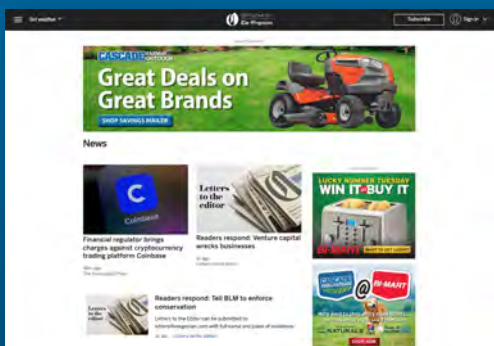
Get weather

Subscribe

Sign in

CASCADE FARM & OUTDOOR

Great Deals on Great Brands

SHOP SAVINGS MAILER

News

Coinbase

Financial regulator brings charges against cryptocurrency trading platform Coinbase

Letters to the editor

Readers respond: Venture capital wrecks businesses

LUCKY NUMBER TUESDAY WIN IT BUY IT

BI-MART

Letters to the editor

Readers respond: Tell BLM to enforce conservation

CASCADE

BI-MART

NATURALS

SHOP NOW